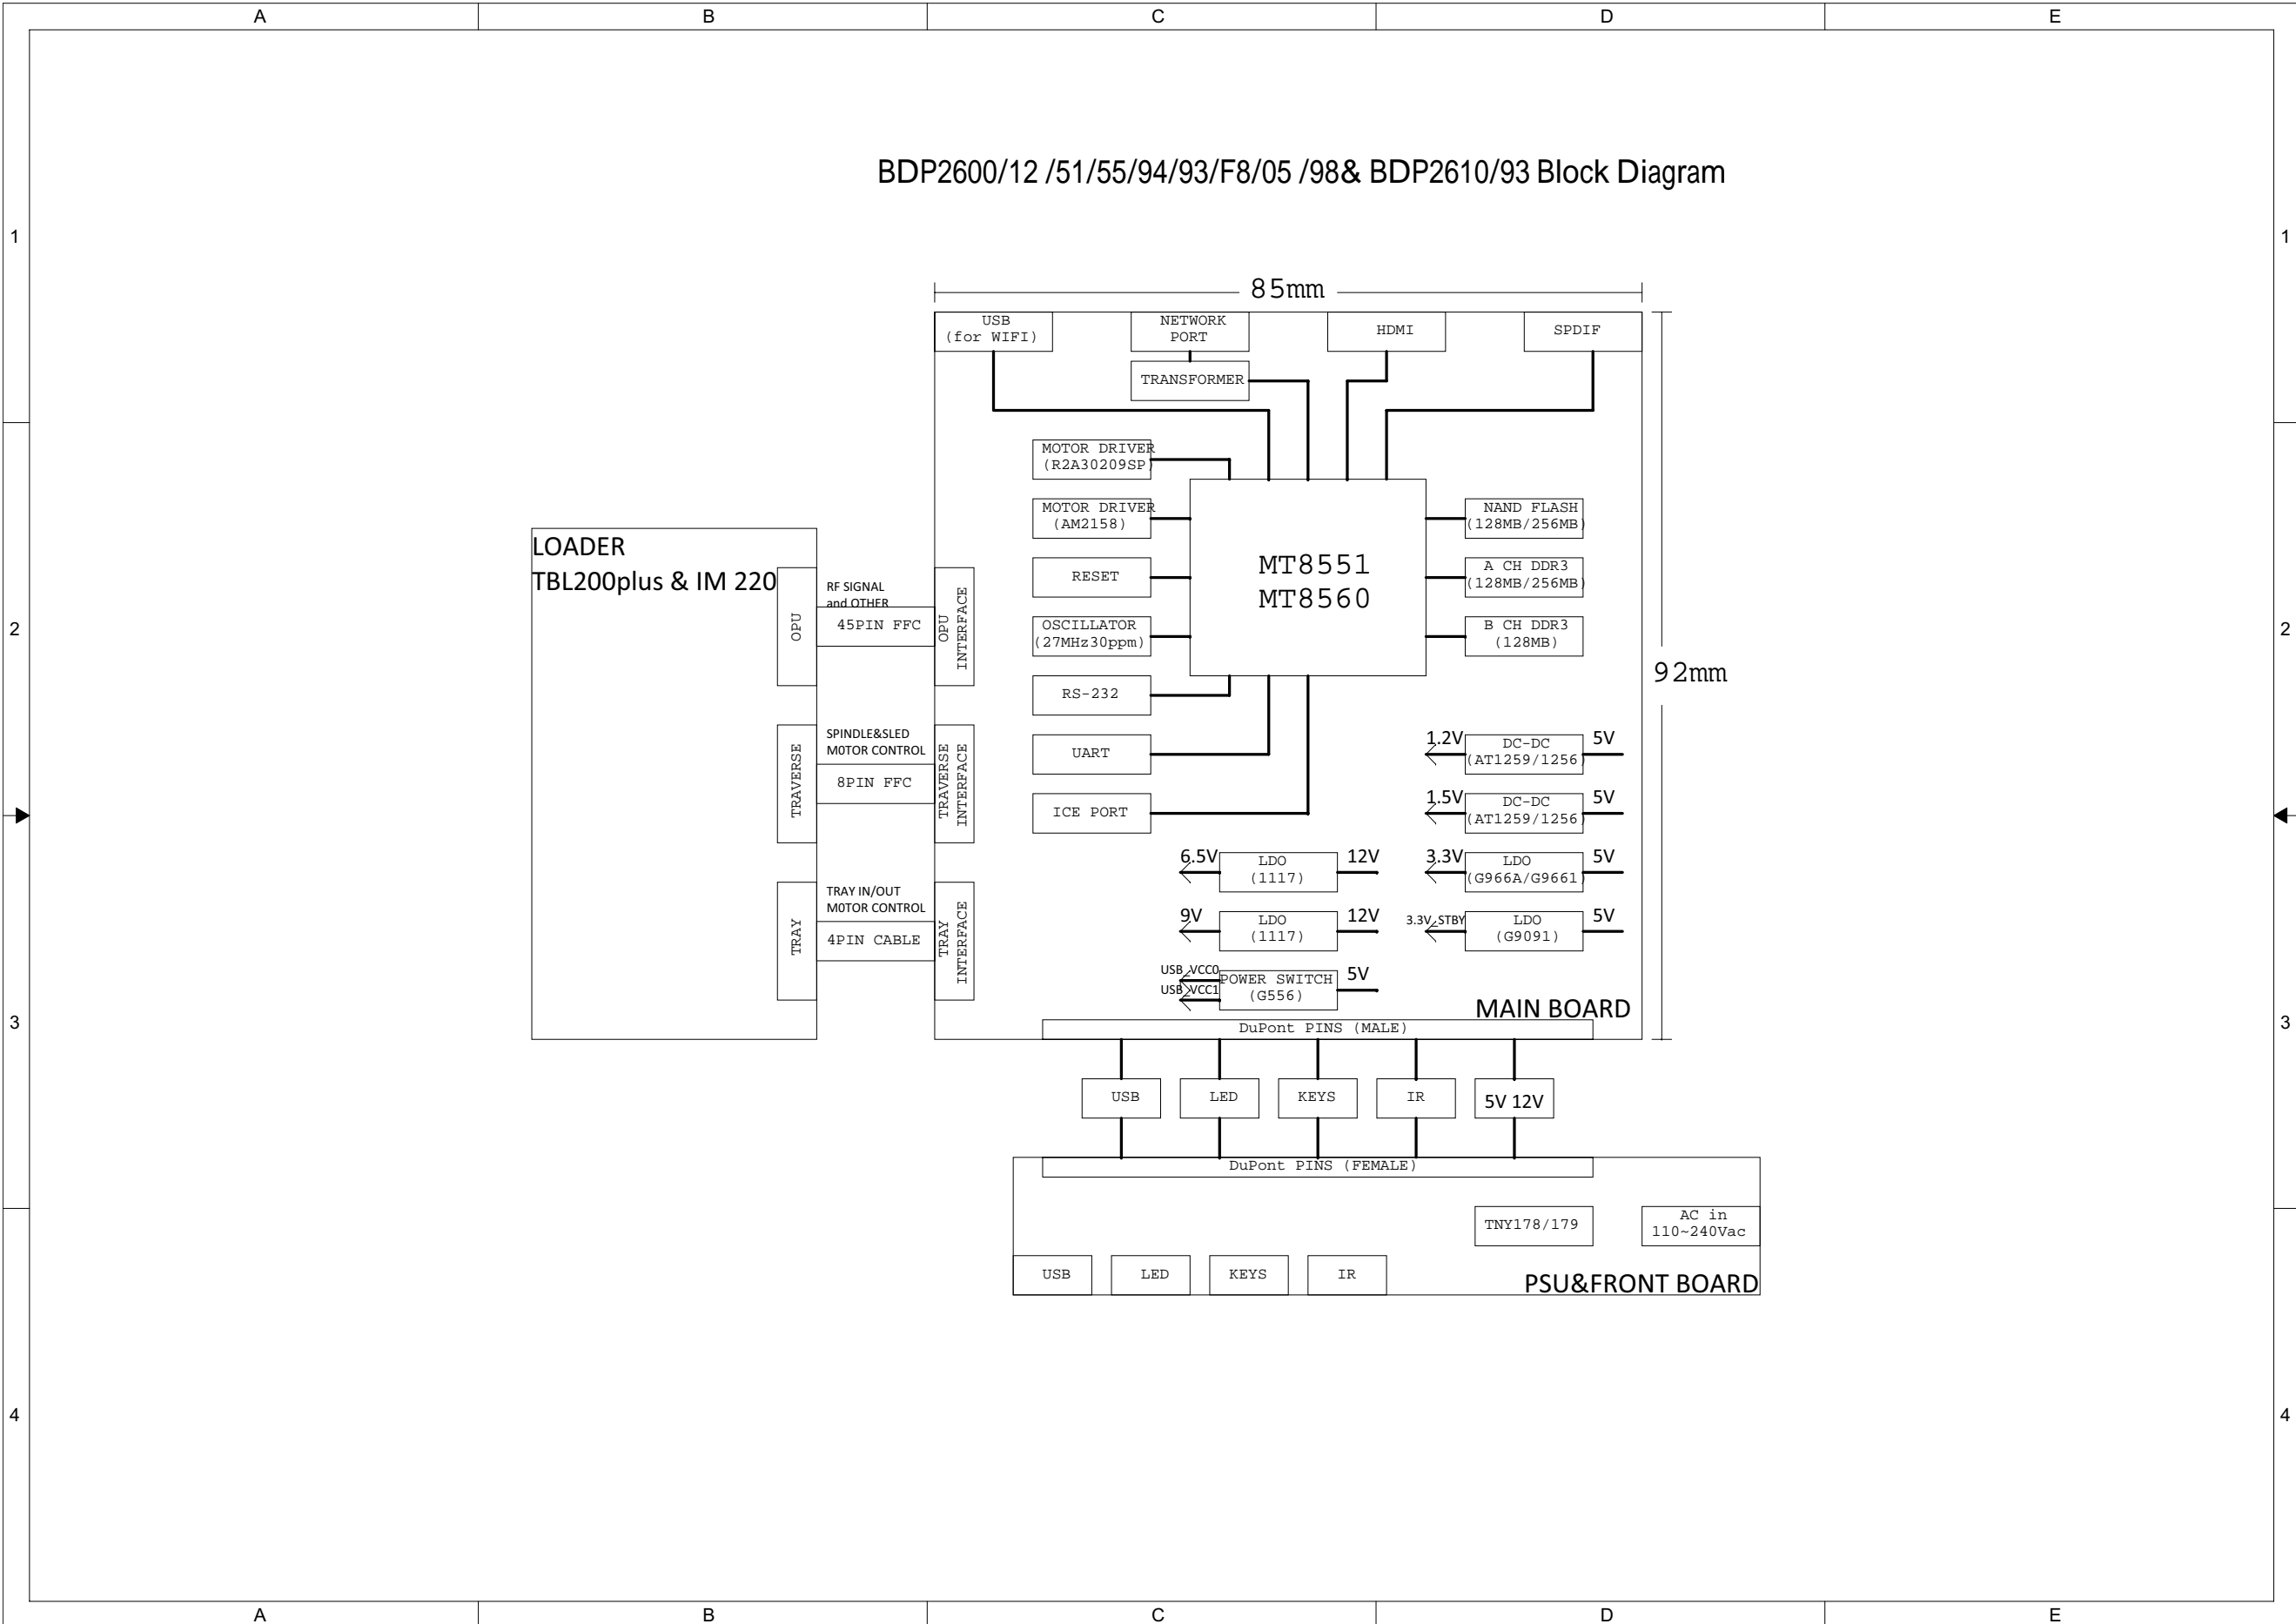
A B C D E

1

BDP2600/12 /51/55/94/93/F8/05 /98& BDP2610/93 Block Diagram

85mm

USB (for WIFI)

NETWORK PORT

TRANSFORMER

HDMI

SPDIF

MOTOR DRIVER (R2A30209SP)

MOTOR DRIVER (AM2158)

RESET

OSCILLATOR (27MHz30ppm)

RS-232

UART

ICE PORT

MT8551
MT8560

NAND FLASH (128MB/256MB)

A CH DDR3 (128MB/256MB)

B CH DDR3 (128MB)

92mm

2

LOADER
TBL200plus & IM 220

OPU

RF SIGNAL and OTHER

45PIN FFC

OPU INTERFACE

TRAVERSE

SPINDLE&SLED MOTOR CONTROL

8PIN FFC

TRAVERSE INTERFACE

TRAY

TRAY IN/OUT MOTOR CONTROL

4PIN CABLE

TRAY INTERFACE

1.2V DC-DC (AT1259/1256) 5V

1.5V DC-DC (AT1259/1256) 5V

6.5V LDO (1117) 12V

3.3V LDO (G966A/G9661) 5V

9V LDO (1117) 12V

3.3V_STBY LDO (G9091) 5V

USB_VCC0
USB_VCC1
POWER SWITCH (G556) 5V

MAIN BOARD

3

DuPont PINS (MALE)

USB

LED

KEYS

IR

5V 12V

DuPont PINS (FEMALE)

TNY178/179

AC in 110~240Vac

USB

LED

KEYS

IR

PSU&FRONT BOARD

4

A B C D E